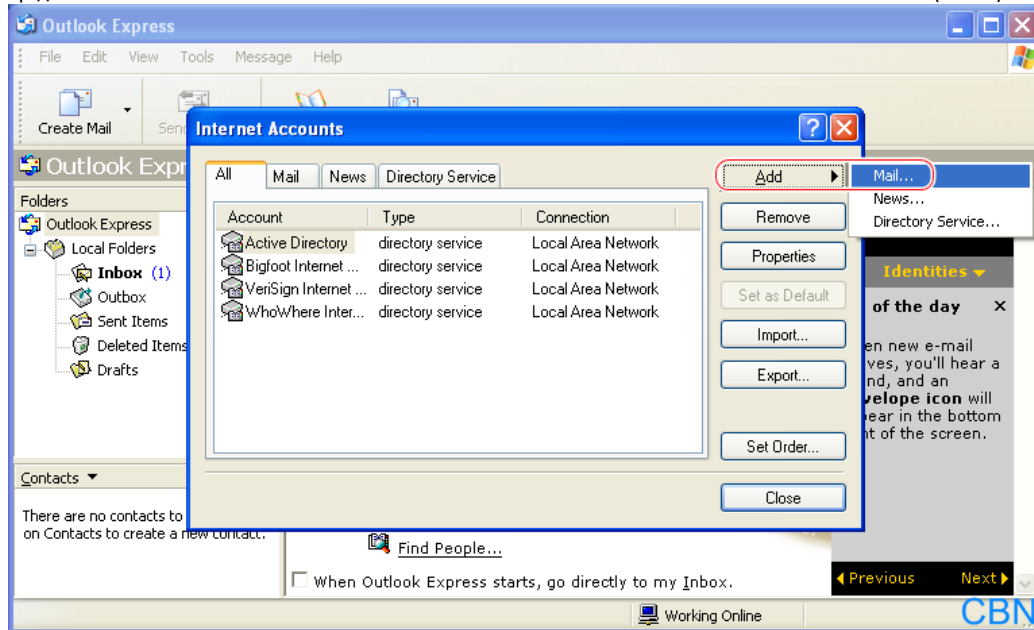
Outlook Express

File Edit View Tools Message Help

Create Mail Sen

Outlook Expr

Folders
Outlook Express
Local Folders
Inbox (1)
Outbox
Sent Items
Deleted Items
Drafts

Contacts ▼

There are no contacts to
on Contacts to create a new contact.

Internet Accounts

All Mail News Directory Service

| Account | Type | Connection |
|---|---|---|
| Active Directory | directory service | Local Area Network |
| Bigfoot Internet ... | directory service | Local Area Network |
| VeriSign Internet ... | directory service | Local Area Network |
| WhoWhere Inter... | directory service | Local Area Network |

Add
Remove
Properties
Set as Default
Import...
Export...
Set Order...
Close

Mail...
News...
Directory Service...

Identities ▼

of the day ×

en new e-mail
ves, you'll hear a
nd, and an
velope icon will
ear in the bottom
nt of the screen.

Find People...

When Outlook Express starts, go directly to my Inbox.

◂ Previous Next ▸

Working Online

CBN